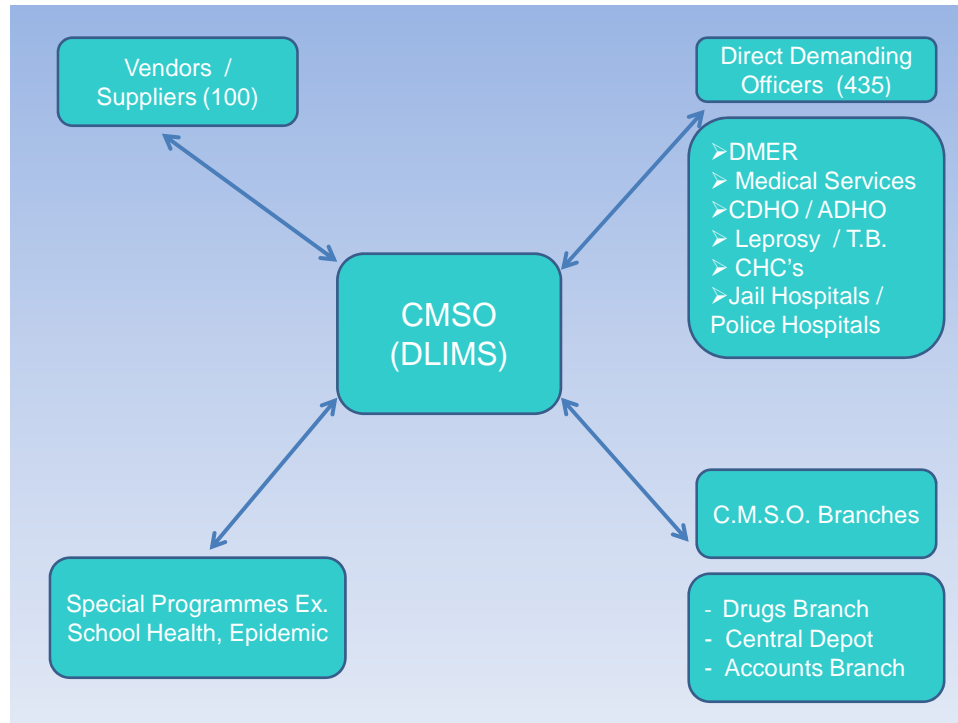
Vendors / Suppliers (100)

Direct Demanding Officers (435)

➢DMER
➢ Medical Services
➢CDHO / ADHO
➢ Leprosy / T.B.
➢ CHC's
➢Jail Hospitals / Police Hospitals

CMSO (DLIMS)

C.M.S.O. Branches

- Drugs Branch
- Central Depot
- Accounts Branch

Special Programmes Ex. School Health, Epidemic